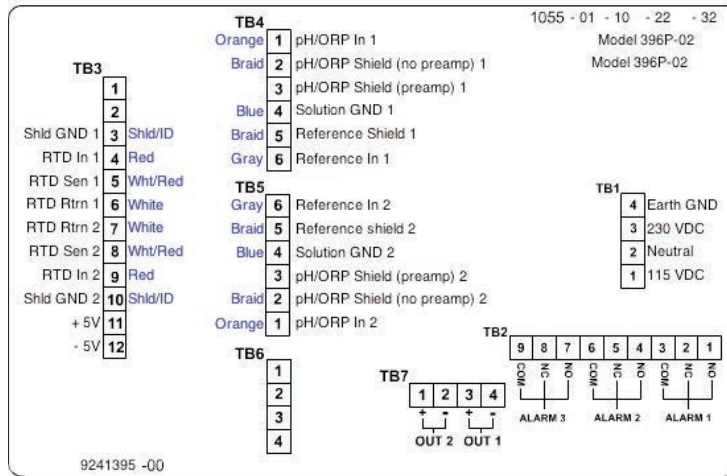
1055 - 01 - 10 - 22 - 32
Model 396P-02
Model 396P-02

TB3

| Label | No. | Wire |
|---|---|---|
| | 1 | |
| | 2 | |
| Shld GND 1 | 3 | Shld/ID |
| RTD In 1 | 4 | Red |
| RTD Sen 1 | 5 | Wht/Red |
| RTD Rtrn 1 | 6 | White |
| RTD Rtrn 2 | 7 | White |
| RTD Sen 2 | 8 | Wht/Red |
| RTD In 2 | 9 | Red |
| Shld GND 2 | 10 | Shld/ID |
| + 5V | 11 | |
| - 5V | 12 | |

TB4

| Wire | No. | Label |
|---|---|---|
| Orange | 1 | pH/ORP In 1 |
| Braid | 2 | pH/ORP Shield (no preamp) 1 |
| | 3 | pH/ORP Shield (preamp) 1 |
| Blue | 4 | Solution GND 1 |
| Braid | 5 | Reference Shield 1 |
| Gray | 6 | Reference In 1 |

TB5

| Wire | No. | Label |
|---|---|---|
| Gray | 6 | Reference In 2 |
| Braid | 5 | Reference shield 2 |
| Blue | 4 | Solution GND 2 |
| | 3 | pH/ORP Shield (preamp) 2 |
| Braid | 2 | pH/ORP Shield (no preamp) 2 |
| Orange | 1 | pH/ORP In 2 |

TB1

| No. | Label |
|---|---|
| 4 | Earth GND |
| 3 | 230 VDC |
| 2 | Neutral |
| 1 | 115 VDC |

TB6
1
2
3
4

TB7
1 2 3 4
+ - + -
OUT 2 OUT 1

TB2
9 8 7 6 5 4 3 2 1
COM NC NO COM NC NO COM NC NO
ALARM 3 ALARM 2 ALARM 1

9241395 -00